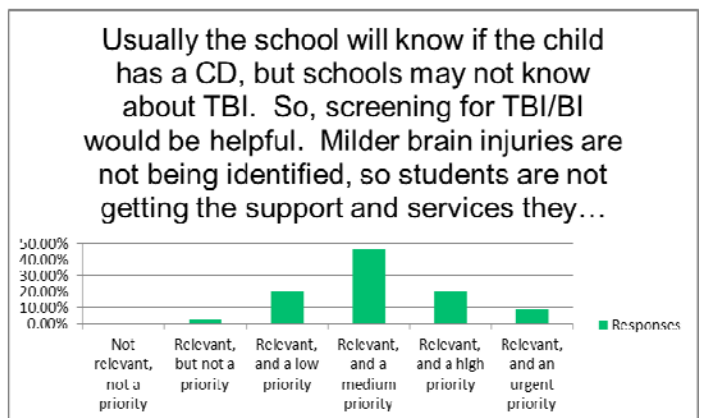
Usually the school will know if the child has a CD, but schools may not know about TBI. So, screening for TBI/BI would be helpful. Milder brain injuries are not being identified, so students are not getting the support and services they…

50.00%
40.00%
30.00%
20.00%
10.00%
0.00%

Not relevant, not a priority

Relevant, but not a priority

Relevant, and a low priority

Relevant, and a medium priority

Relevant, and a high priority

Relevant, and an urgent priority

Responses